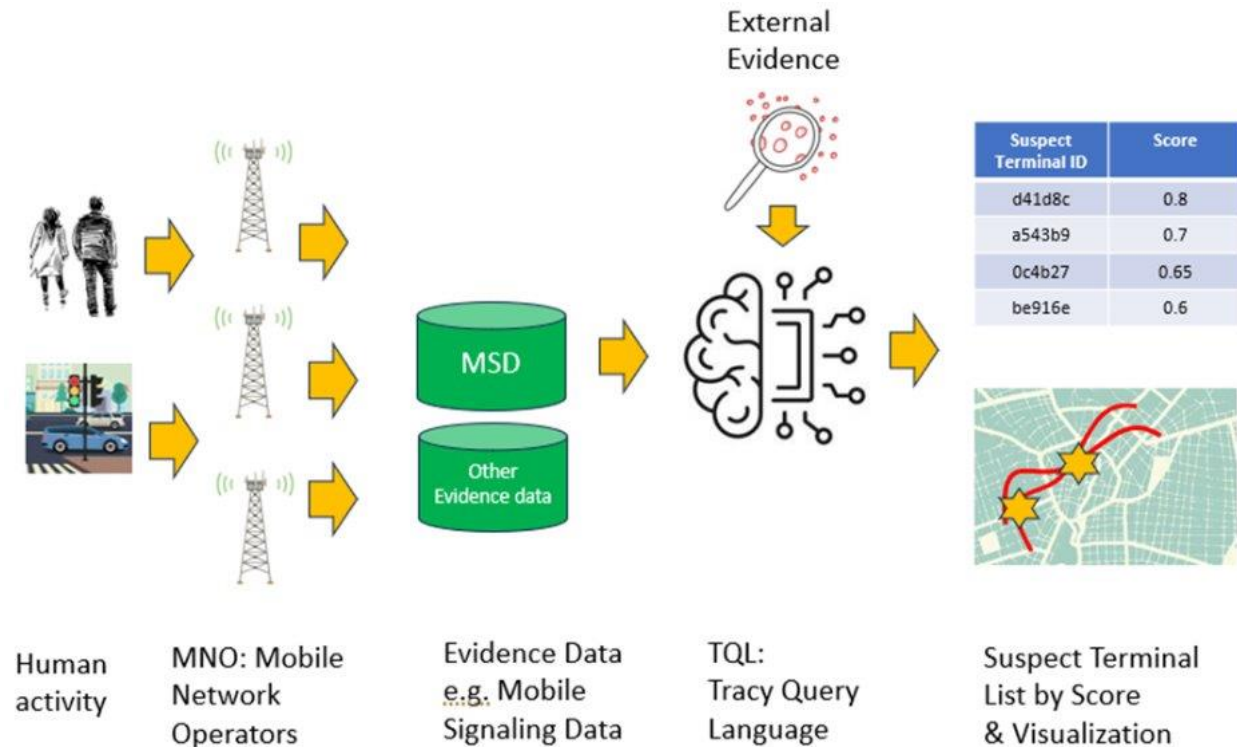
External Evidence

| Suspect Terminal ID | Score |
|---|---|
| d41d8c | 0.8 |
| a543b9 | 0.7 |
| 0c4b27 | 0.65 |
| be916e | 0.6 |

MSD

Other Evidence data

Human activity

MNO: Mobile Network Operators

Evidence Data e.g. Mobile Signaling Data

TQL: Tracy Query Language

Suspect Terminal List by Score & Visualization